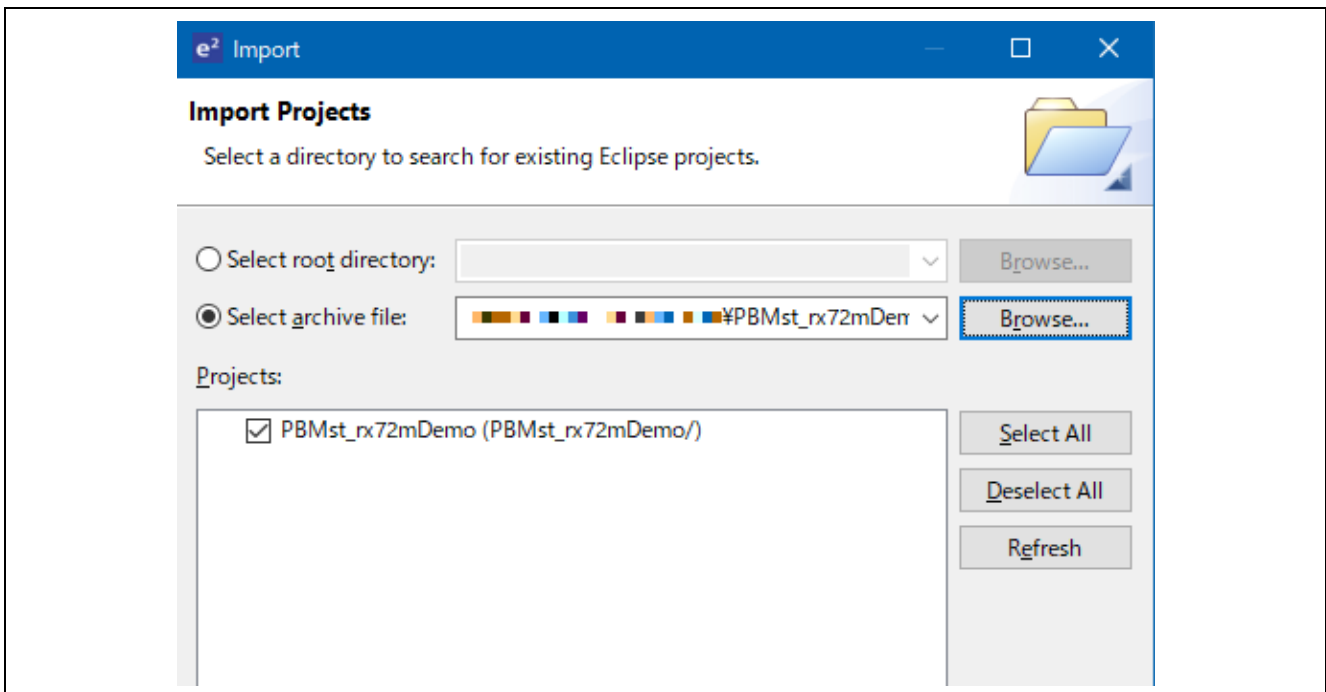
e² Import

Import Projects

Select a directory to search for existing Eclipse projects.

Select root directory:

Browse...

Select archive file:

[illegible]¥PBMst_rx72mDem

Browse...

Projects:

PBMst_rx72mDemo (PBMst_rx72mDemo/)

Select All

Deselect All

Refresh